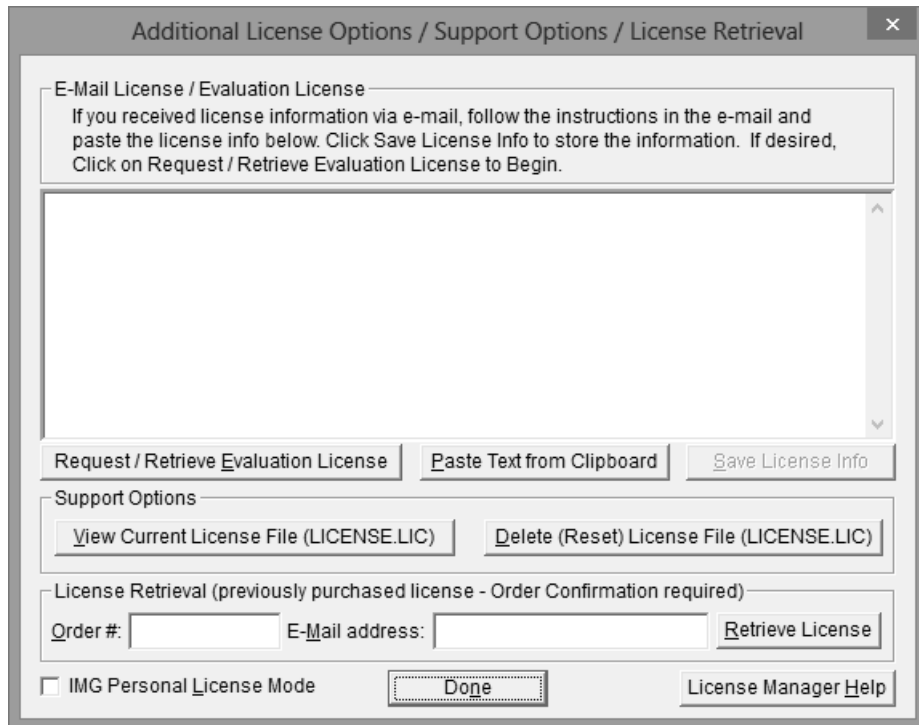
Additional License Options / Support Options / License Retrieval

×

E-Mail License / Evaluation License

If you received license information via e-mail, follow the instructions in the e-mail and paste the license info below. Click Save License Info to store the information. If desired, Click on Request / Retrieve Evaluation License to Begin.

Request / Retrieve Evaluation License

Paste Text from Clipboard

Save License Info

Support Options

View Current License File (LICENSE.LIC)

Delete (Reset) License File (LICENSE.LIC)

License Retrieval (previously purchased license - Order Confirmation required)

Order #:

E-Mail address:

Retrieve License

IMG Personal License Mode

Done

License Manager Help